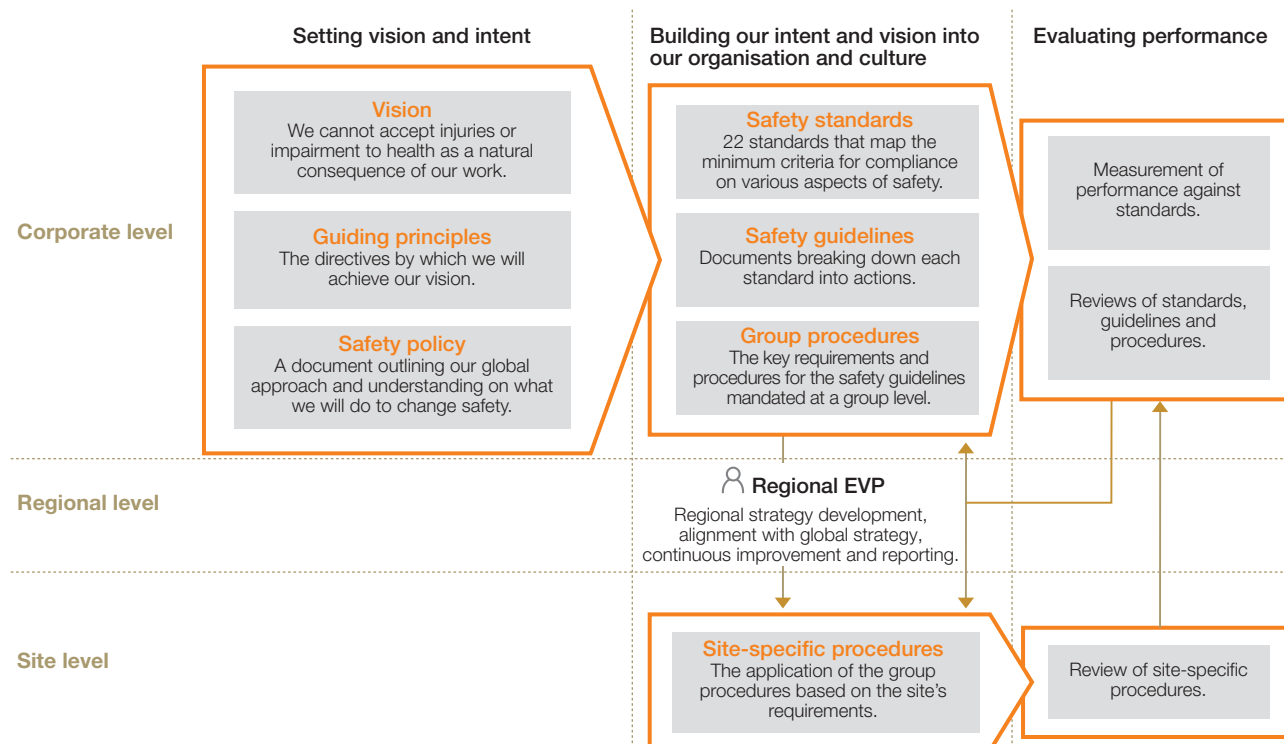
Setting vision and intent

Building our intent and vision into our organisation and culture

Evaluating performance

Corporate level

Vision
We cannot accept injuries or impairment to health as a natural consequence of our work.

Guiding principles
The directives by which we will achieve our vision.

Safety policy
A document outlining our global approach and understanding on what we will do to change safety.

Safety standards
22 standards that map the minimum criteria for compliance on various aspects of safety.

Safety guidelines
Documents breaking down each standard into actions.

Group procedures
The key requirements and procedures for the safety guidelines mandated at a group level.

Measurement of performance against standards.

Reviews of standards, guidelines and procedures.

Regional level

Regional EVP
Regional strategy development, alignment with global strategy, continuous improvement and reporting.

Site level

Site-specific procedures
The application of the group procedures based on the site's requirements.

Review of site-specific procedures.